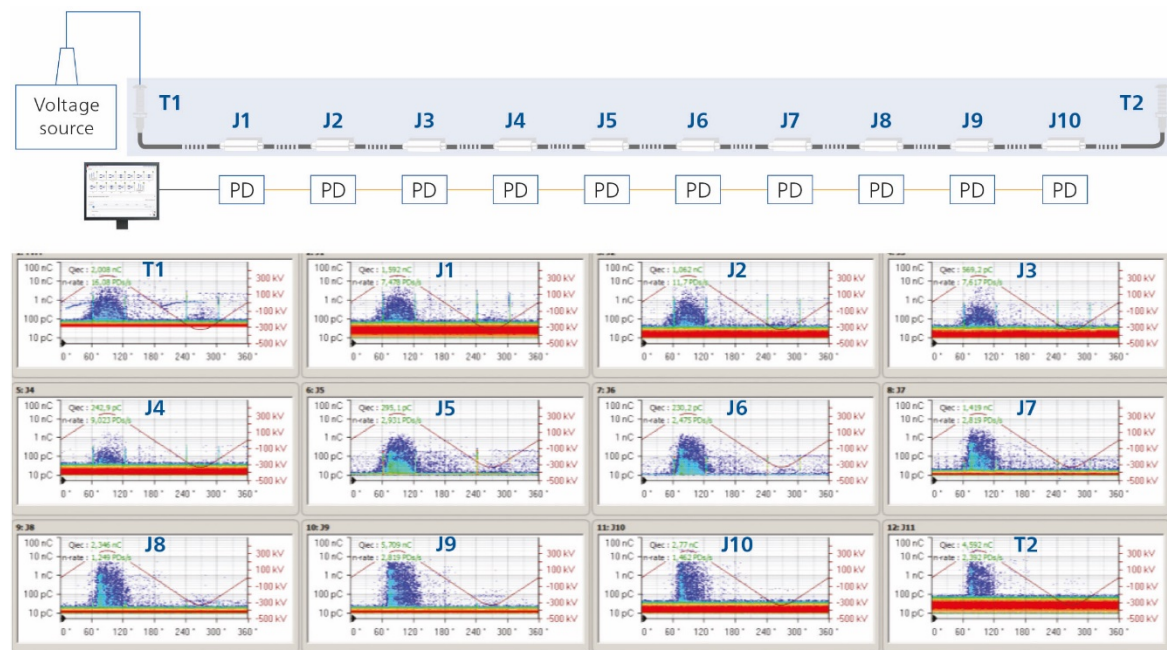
Voltage source

T1 J1 J2 J3 J4 J5 J6 J7 J8 J9 J10 T2

PD PD PD PD PD PD PD PD PD PD

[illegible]
Qiec: 2,008 nC
n-rate: 16,38 PDs/s
T1
100 nC 10 nC 1 nC 100 pC 10 pC
300 kV 100 kV -100 kV -300 kV -500 kV
0° 60° 120° 180° 240° 300° 360°

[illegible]
Qiec: 1,582 nC
n-rate: 7,478 PDs/s
J1
100 nC 10 nC 1 nC 100 pC 10 pC
300 kV 100 kV -100 kV -300 kV -500 kV
0° 60° 120° 180° 240° 300° 360°

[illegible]
Qiec: 1,062 nC
n-rate: 11,7 PDs/s
J2
100 nC 10 nC 1 nC 100 pC 10 pC
300 kV 100 kV -100 kV -300 kV -500 kV
0° 60° 120° 180° 240° 300° 360°

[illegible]
Qiec: 569,2 pC
n-rate: 7,617 PDs/s
J3
100 nC 10 nC 1 nC 100 pC 10 pC
300 kV 100 kV -100 kV -300 kV -500 kV
0° 60° 120° 180° 240° 300° 360°

5: J4
Qiec: 242,9 pC
n-rate: 9,023 PDs/s
J4
100 nC 10 nC 1 nC 100 pC 10 pC
300 kV 100 kV -100 kV -300 kV -500 kV
0° 60° 120° 180° 240° 300° 360°

6: J5
Qiec: 295,1 pC
n-rate: 2,931 PDs/s
J5
100 nC 10 nC 1 nC 100 pC 10 pC
300 kV 100 kV -100 kV -300 kV -500 kV
0° 60° 120° 180° 240° 300° 360°

7: J6
Qiec: 230,2 pC
n-rate: 2,475 PDs/s
J6
100 nC 10 nC 1 nC 100 pC 10 pC
300 kV 100 kV -100 kV -300 kV -500 kV
0° 60° 120° 180° 240° 300° 360°

8: J7
Qiec: 1,419 nC
n-rate: 2,819 PDs/s
J7
100 nC 10 nC 1 nC 100 pC 10 pC
300 kV 100 kV -100 kV -300 kV -500 kV
0° 60° 120° 180° 240° 300° 360°

9: J8
Qiec: 2,346 nC
n-rate: 1,249 PDs/s
J8
100 nC 10 nC 1 nC 100 pC 10 pC
300 kV 100 kV -100 kV -300 kV -500 kV
0° 60° 120° 180° 240° 300° 360°

10: J9
Qiec: 5,709 nC
n-rate: 2,819 PDs/s
J9
100 nC 10 nC 1 nC 100 pC 10 pC
300 kV 100 kV -100 kV -300 kV -500 kV
0° 60° 120° 180° 240° 300° 360°

11: J10
Qiec: 2,77 nC
n-rate: 1,463 PDs/s
J10
100 nC 10 nC 1 nC 100 pC 10 pC
300 kV 100 kV -100 kV -300 kV -500 kV
0° 60° 120° 180° 240° 300° 360°

12: J11
Qiec: 4,592 nC
n-rate: 2,392 PDs/s
T2
100 nC 10 nC 1 nC 100 pC 10 pC
300 kV 100 kV -100 kV -300 kV -500 kV
0° 60° 120° 180° 240° 300° 360°